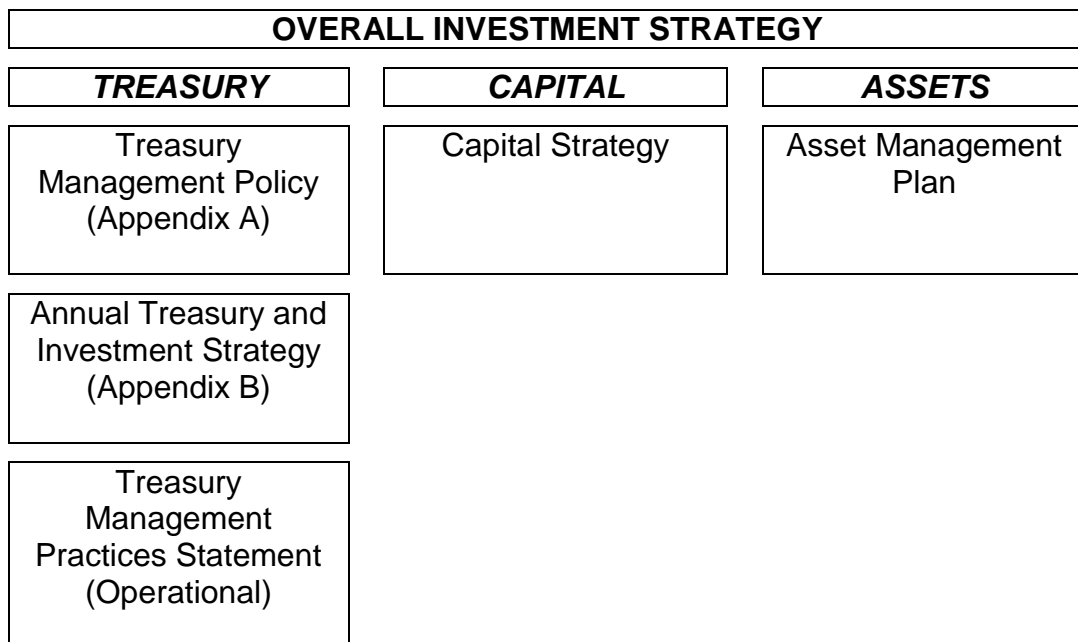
OVERALL INVESTMENT STRATEGY

TREASURY

CAPITAL

ASSETS

Treasury Management Policy (Appendix A)

Capital Strategy

Asset Management Plan

Annual Treasury and Investment Strategy (Appendix B)

Treasury Management Practices Statement (Operational)